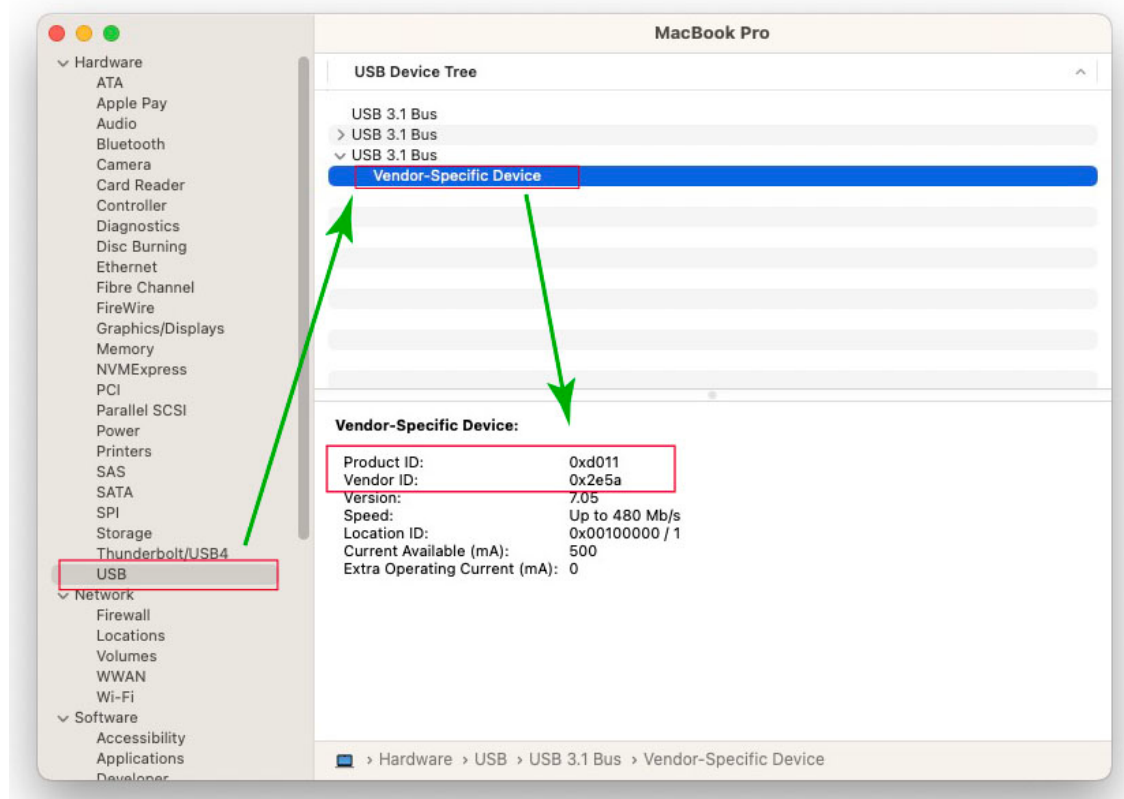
MacBook Pro

Hardware
ATA
Apple Pay
Audio
Bluetooth
Camera
Card Reader
Controller
Diagnostics
Disc Burning
Ethernet
Fibre Channel
FireWire
Graphics/Displays
Memory
NVMExpress
PCI
Parallel SCSI
Power
Printers
SAS
SATA
SPI
Storage
Thunderbolt/USB4
USB
Network
Firewall
Locations
Volumes
WWAN
Wi-Fi
Software
Accessibility
Applications
Developer

USB Device Tree

USB 3.1 Bus
USB 3.1 Bus
USB 3.1 Bus
Vendor-Specific Device

Vendor-Specific Device:

| | |
|---|---|
| Product ID: | 0xd011 |
| Vendor ID: | 0x2e5a |
| Version: | 7.05 |
| Speed: | Up to 480 Mb/s |
| Location ID: | 0x00100000 / 1 |
| Current Available (mA): | 500 |
| Extra Operating Current (mA): | 0 |

› Hardware › USB › USB 3.1 Bus › Vendor-Specific Device